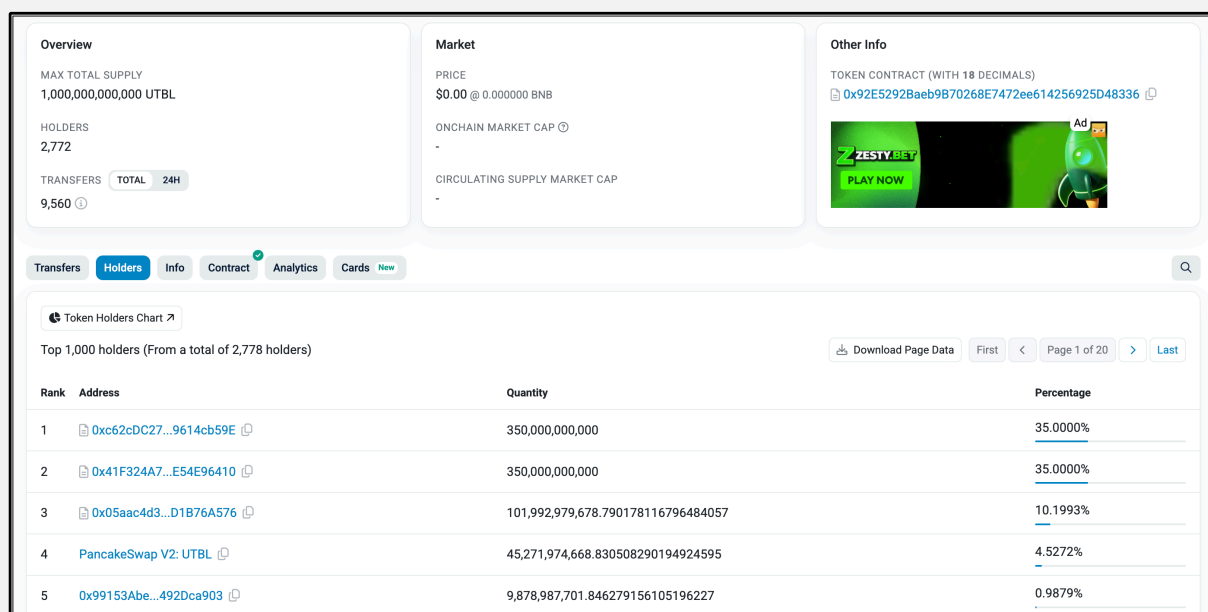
Overview

MAX TOTAL SUPPLY
1,000,000,000,000 UTBL

HOLDERS
2,772

TRANSFERS TOTAL 24H
9,560

Market

PRICE
$0.00 @ 0.000000 BNB

ONCHAIN MARKET CAP
-

CIRCULATING SUPPLY MARKET CAP
-

Other Info

TOKEN CONTRACT (WITH 18 DECIMALS)
0x92E5292Baeb9B70268E7472ee614256925D48336

Ad
ZESTY.BET
PLAY NOW

Transfers Holders Info Contract Analytics Cards New

Token Holders Chart

Top 1,000 holders (From a total of 2,778 holders)

Download Page Data First Page 1 of 20 Last

| Rank | Address | Quantity | Percentage |
|---|---|---|---|
| 1 | 0xc62cDC27...9614cb59E | 350,000,000,000 | 35.0000% |
| 2 | 0x41F324A7...E54E96410 | 350,000,000,000 | 35.0000% |
| 3 | 0x05aac4d3...D1B76A576 | 101,992,979,678.790178116796484057 | 10.1993% |
| 4 | PancakeSwap V2: UTBL | 45,271,974,668.830508290194924595 | 4.5272% |
| 5 | 0x99153Abe...492Dca903 | 9,878,987,701.846279156105196227 | 0.9879% |